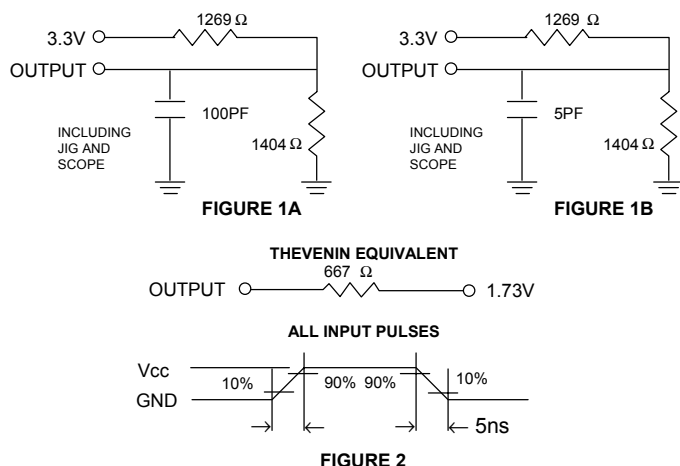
3.3V
1269 Ω
OUTPUT
100PF
INCLUDING JIG AND SCOPE
1404 Ω
FIGURE 1A

3.3V
1269 Ω
OUTPUT
5PF
INCLUDING JIG AND SCOPE
1404 Ω
FIGURE 1B

THEVENIN EQUIVALENT
OUTPUT
667 Ω
1.73V

ALL INPUT PULSES
Vcc
GND
10%
90% 90%
10%
5ns
FIGURE 2